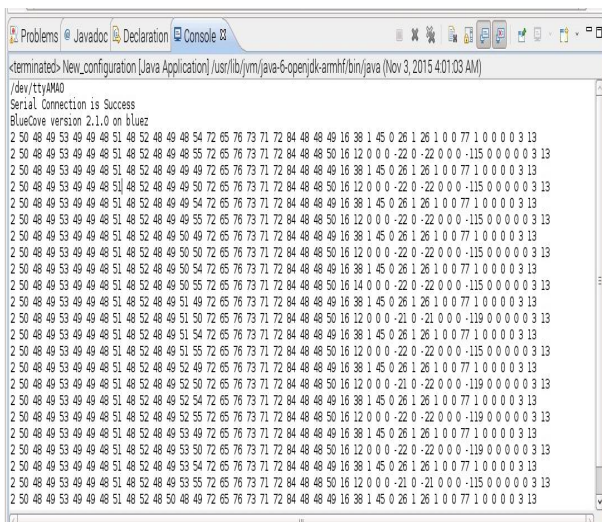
Problems @ Javadoc Declaration Console

<terminated> New_configuration [Java Application] /usr/lib/jvm/java-6-openjdk-armhf/bin/java (Nov 3, 2015 4:01:03 AM)
/dev/ttyAMA0
Serial Connection is Success
BlueCove version 2.1.0 on bluez
2 50 48 49 53 49 49 48 51 48 52 48 49 48 54 72 65 76 73 71 72 84 48 48 49 16 38 1 45 0 26 1 26 1 0 0 77 1 0 0 0 0 3 13
2 50 48 49 53 49 49 48 51 48 52 48 49 48 55 72 65 76 73 71 72 84 48 48 50 16 12 0 0 0 -22 0 -22 0 0 0 -115 0 0 0 0 0 3 13
2 50 48 49 53 49 49 48 51 48 52 48 49 49 49 72 65 76 73 71 72 84 48 48 49 16 38 1 45 0 26 1 26 1 0 0 77 1 0 0 0 0 3 13
2 50 48 49 53 49 49 48 51 48 52 48 49 49 50 72 65 76 73 71 72 84 48 48 50 16 12 0 0 0 -22 0 -22 0 0 0 -115 0 0 0 0 0 3 13
2 50 48 49 53 49 49 48 51 48 52 48 49 49 54 72 65 76 73 71 72 84 48 48 49 16 38 1 45 0 26 1 26 1 0 0 77 1 0 0 0 0 3 13
2 50 48 49 53 49 49 48 51 48 52 48 49 49 55 72 65 76 73 71 72 84 48 48 50 16 12 0 0 0 -22 0 -22 0 0 0 -115 0 0 0 0 0 3 13
2 50 48 49 53 49 49 48 51 48 52 48 49 50 49 72 65 76 73 71 72 84 48 48 49 16 38 1 45 0 26 1 26 1 0 0 77 1 0 0 0 0 3 13
2 50 48 49 53 49 49 48 51 48 52 48 49 50 50 72 65 76 73 71 72 84 48 48 50 16 12 0 0 0 -22 0 -22 0 0 0 -115 0 0 0 0 0 3 13
2 50 48 49 53 49 49 48 51 48 52 48 49 50 54 72 65 76 73 71 72 84 48 48 49 16 38 1 45 0 26 1 26 1 0 0 77 1 0 0 0 0 3 13
2 50 48 49 53 49 49 48 51 48 52 48 49 50 55 72 65 76 73 71 72 84 48 48 50 16 14 0 0 0 -22 0 -22 0 0 0 -115 0 0 0 0 0 3 13
2 50 48 49 53 49 49 48 51 48 52 48 49 51 49 72 65 76 73 71 72 84 48 48 49 16 38 1 45 0 26 1 26 1 0 0 77 1 0 0 0 0 3 13
2 50 48 49 53 49 49 48 51 48 52 48 49 51 50 72 65 76 73 71 72 84 48 48 50 16 12 0 0 0 -21 0 -21 0 0 0 -119 0 0 0 0 0 3 13
2 50 48 49 53 49 49 48 51 48 52 48 49 51 54 72 65 76 73 71 72 84 48 48 49 16 38 1 45 0 26 1 26 1 0 0 77 1 0 0 0 0 3 13
2 50 48 49 53 49 49 48 51 48 52 48 49 51 55 72 65 76 73 71 72 84 48 48 50 16 12 0 0 0 -22 0 -22 0 0 0 -115 0 0 0 0 0 3 13
2 50 48 49 53 49 49 48 51 48 52 48 49 52 49 72 65 76 73 71 72 84 48 48 49 16 38 1 45 0 26 1 26 1 0 0 77 1 0 0 0 0 3 13
2 50 48 49 53 49 49 48 51 48 52 48 49 52 50 72 65 76 73 71 72 84 48 48 50 16 12 0 0 0 -21 0 -22 0 0 0 -119 0 0 0 0 0 3 13
2 50 48 49 53 49 49 48 51 48 52 48 49 52 54 72 65 76 73 71 72 84 48 48 49 16 38 1 45 0 26 1 26 1 0 0 77 1 0 0 0 0 3 13
2 50 48 49 53 49 49 48 51 48 52 48 49 52 55 72 65 76 73 71 72 84 48 48 50 16 12 0 0 0 -22 0 -22 0 0 0 -119 0 0 0 0 0 3 13
2 50 48 49 53 49 49 48 51 48 52 48 49 53 49 72 65 76 73 71 72 84 48 48 49 16 38 1 45 0 26 1 26 1 0 0 77 1 0 0 0 0 3 13
2 50 48 49 53 49 49 48 51 48 52 48 49 53 50 72 65 76 73 71 72 84 48 48 50 16 12 0 0 0 -22 0 -22 0 0 0 -119 0 0 0 0 0 3 13
2 50 48 49 53 49 49 48 51 48 52 48 49 53 54 72 65 76 73 71 72 84 48 48 49 16 38 1 45 0 26 1 26 1 0 0 77 1 0 0 0 0 3 13
2 50 48 49 53 49 49 48 51 48 52 48 49 53 55 72 65 76 73 71 72 84 48 48 50 16 12 0 0 0 -21 0 -21 0 0 0 -119 0 0 0 0 0 3 13
2 50 48 49 53 49 49 48 51 48 52 48 50 48 50 72 65 76 73 71 72 84 48 48 49 16 38 1 45 0 26 1 26 1 0 0 77 1 0 0 0 0 3 13